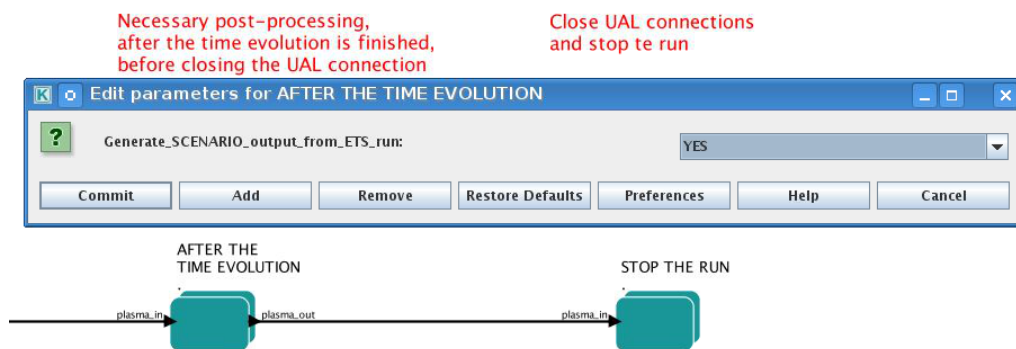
Necessary post-processing, after the time evolution is finished, before closing the UAL connection

Close UAL connections and stop te run

Edit parameters for AFTER THE TIME EVOLUTION

?

Generate_SCENARIO_output_from_ETS_run:

YES

Commit

Add

Remove

Restore Defaults

Preferences

Help

Cancel

AFTER THE TIME EVOLUTION

STOP THE RUN

plasma_in

plasma_out

plasma_in